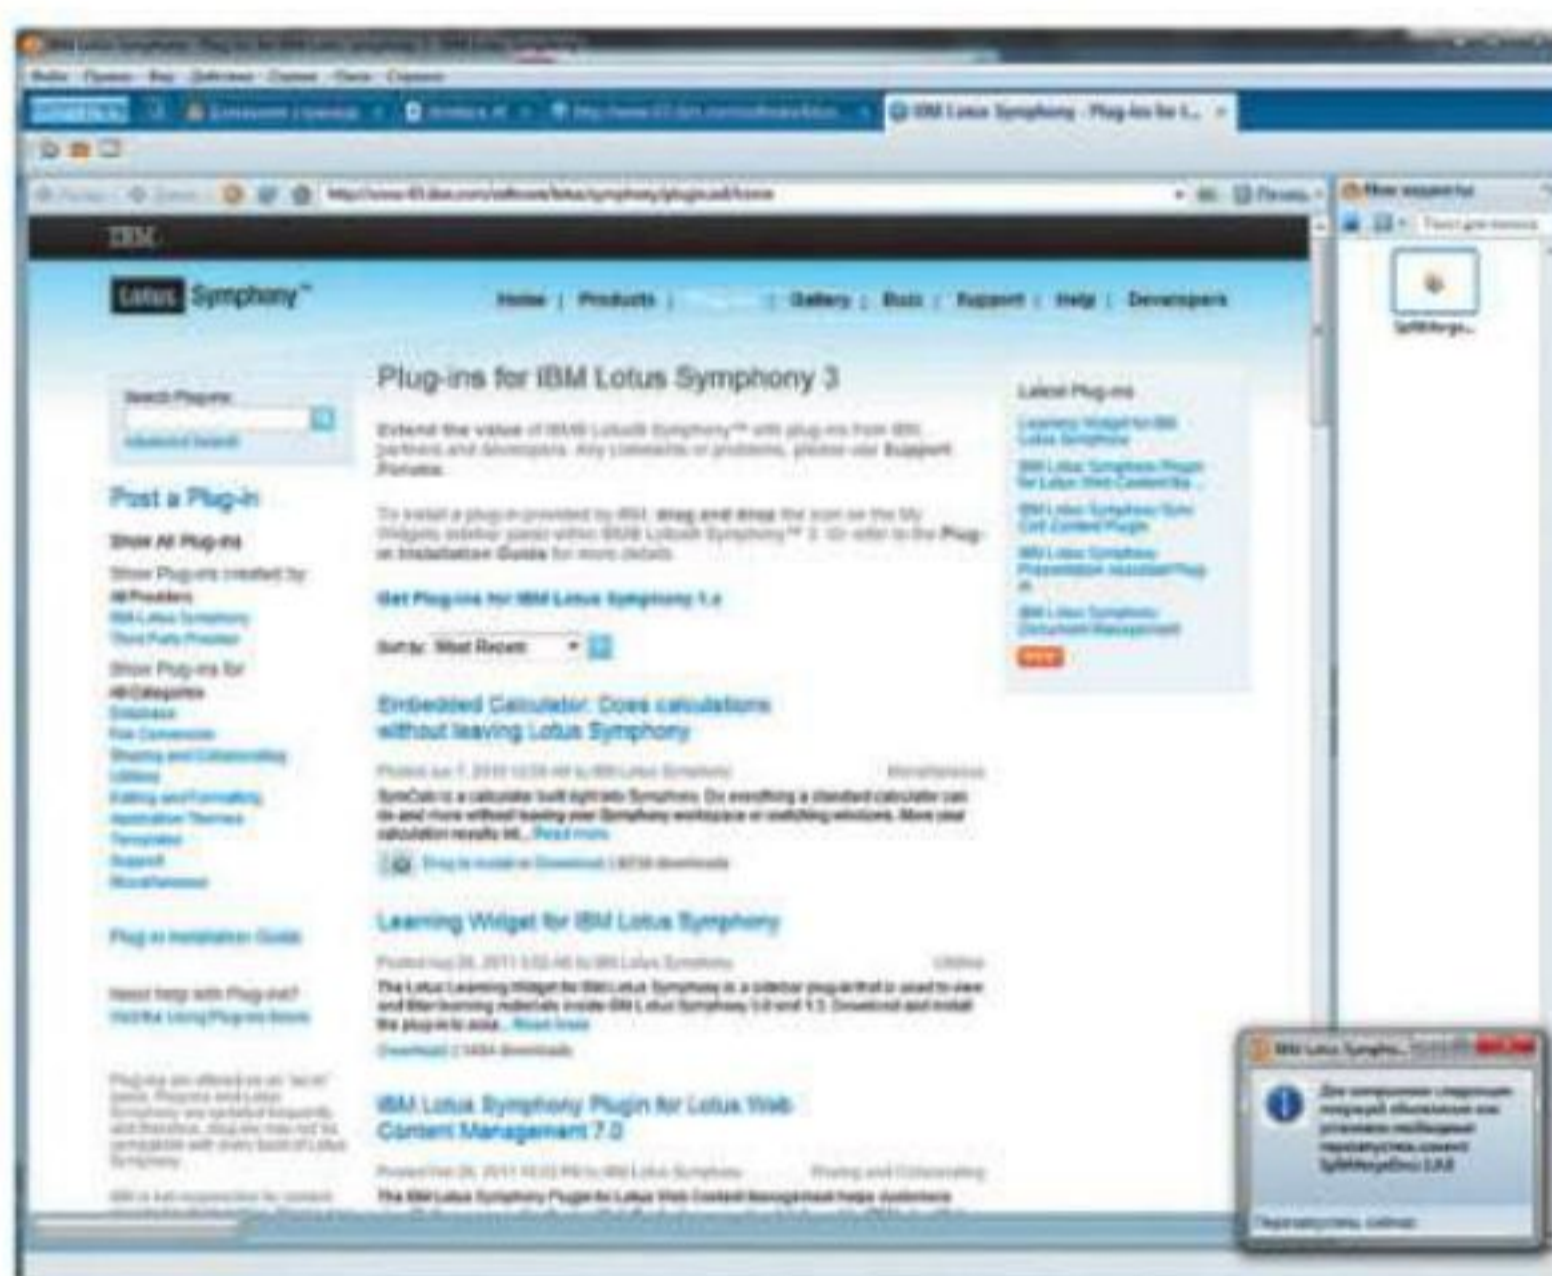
IBM

Lotus Symphony™

Home | Products | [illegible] | Gallery | Blogs | Support | Help | Developers

Search Plug-ins

Advanced Search

Post a Plug-in

Show All Plug-ins

Show Plug-ins created by:

All Providers

IBM Lotus Symphony

Third Party Provider

Show Plug-ins for

All Categories

Database

File Conversion

Sharing and Collaborating

Utilities

Editing and Formatting

Application Themes

Templates

Support

Miscellaneous

Plug-in Installation Guide

Need help with Plug-ins?

Visit the Using Plug-ins forum

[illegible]

Plug-ins for IBM Lotus Symphony 3

Extend the value of IBM Lotus Symphony™ with plug-ins from IBM, partners and developers. Any comments or problems, please use Support Forums.

To install a plug-in provided by IBM, drag and drop the icon on the My Widgets sidebar panel within IBM Lotus Symphony™ 3. Or refer to the Plug-in Installation Guide for more details.

Get Plug-ins for IBM Lotus Symphony 1.x

Sort by: Most Recent

Embedded Calculator: Does calculations without leaving Lotus Symphony

Posted Jun 7, 2010 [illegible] by IBM Lotus Symphony Miscellaneous

SymCalc is a calculator built right into Symphony. Do everything a standard calculator can do and more without leaving your Symphony workspace or switching windows. Move your calculation results int... Read more

Plug-in install or Download | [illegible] downloads

Learning Widget for IBM Lotus Symphony

Posted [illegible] by IBM Lotus Symphony Utilities

The Lotus Learning Widget for IBM Lotus Symphony is a sidebar plug-in that is used to view and filter learning materials inside IBM Lotus Symphony 3.0 and 1.3. Download and install the plug-in to acce... Read more

Download | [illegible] downloads

IBM Lotus Symphony Plugin for Lotus Web Content Management 7.0

Posted Feb 26, 2011 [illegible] PM by IBM Lotus Symphony Sharing and Collaborating

The IBM Lotus Symphony Plugin for Lotus Web Content Management helps customers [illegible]

Latest Plug-ins

Learning Widget for IBM Lotus Symphony

IBM Lotus Symphony Plugin for Lotus Web Content Ma...

IBM Lotus Symphony Sync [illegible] Content Plugin

IBM Lotus Symphony Presentation Assistant Plug-in

IBM Lotus Symphony Document Management

IBM Lotus Sympho...

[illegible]